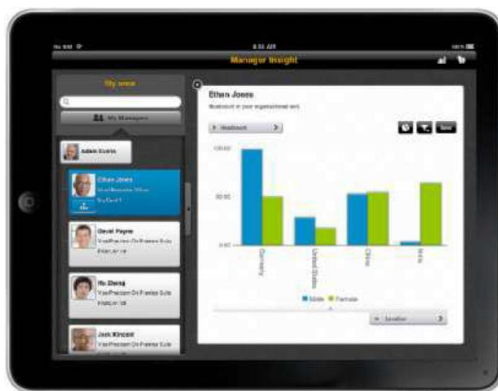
No SIM
8:51 AM
100%
Manager Insight
My area
My Managers
Adam Evans
Ethan Jones
David Payne
VicePresident On Premise Suite
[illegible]
Hu Zhang
VicePresident On Premise Suite
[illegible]
Jack Kincaid
VicePresident On Premise Suite
Ethan Jones
Headcount in your organizational unit
Headcount
Save
100.00
50.00
0.00
Germany
United States
China
India
Male
Female
Location